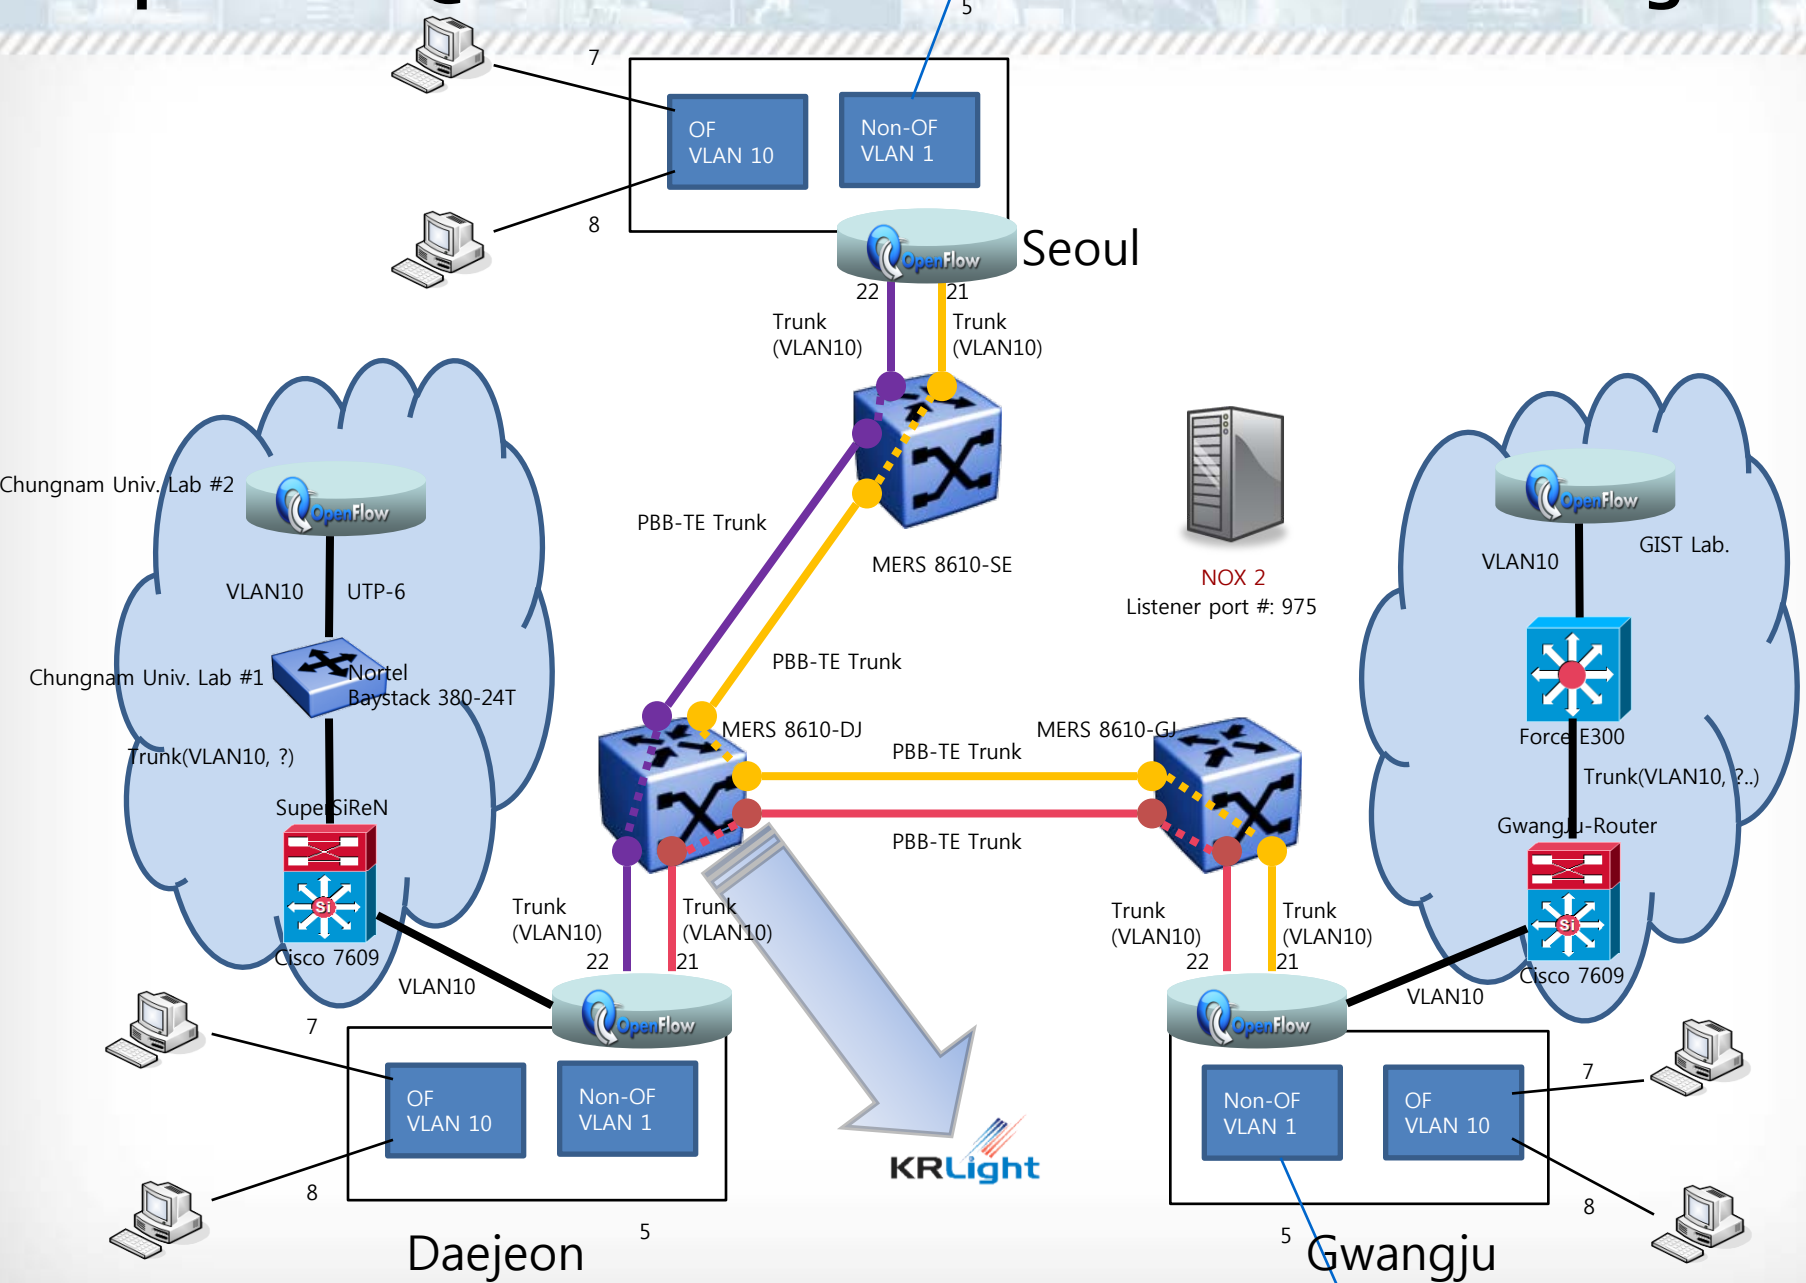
5

7

OF
VLAN 10

Non-OF
VLAN 1

8

OpenFlow

Seoul

22

21

Trunk
(VLAN10)

Trunk
(VLAN10)

Chungnam Univ. Lab #2

OpenFlow

PBB-TE Trunk

MERS 8610-SE

NOX 2
Listener port #: 975

OpenFlow

GIST Lab.

VLAN10

VLAN10

UTP-6

Chungnam Univ. Lab #1

Nortel
Baystack 380-24T

PBB-TE Trunk

Force E300

Trunk(VLAN10, ?)

MERS 8610-DJ

MERS 8610-GJ

PBB-TE Trunk

Trunk(VLAN10, ?..)

SuperSiReN

Gwangju-Router

PBB-TE Trunk

Cisco 7609

Trunk
(VLAN10)

Trunk
(VLAN10)

Trunk
(VLAN10)

Trunk
(VLAN10)

22

21

22

21

Cisco 7609

VLAN10

OpenFlow

OpenFlow

VLAN10

7

OF
VLAN 10

Non-OF
VLAN 1

Non-OF
VLAN 1

OF
VLAN 10

7

8

KRLight

8

Daejeon

5

5

Gwangju